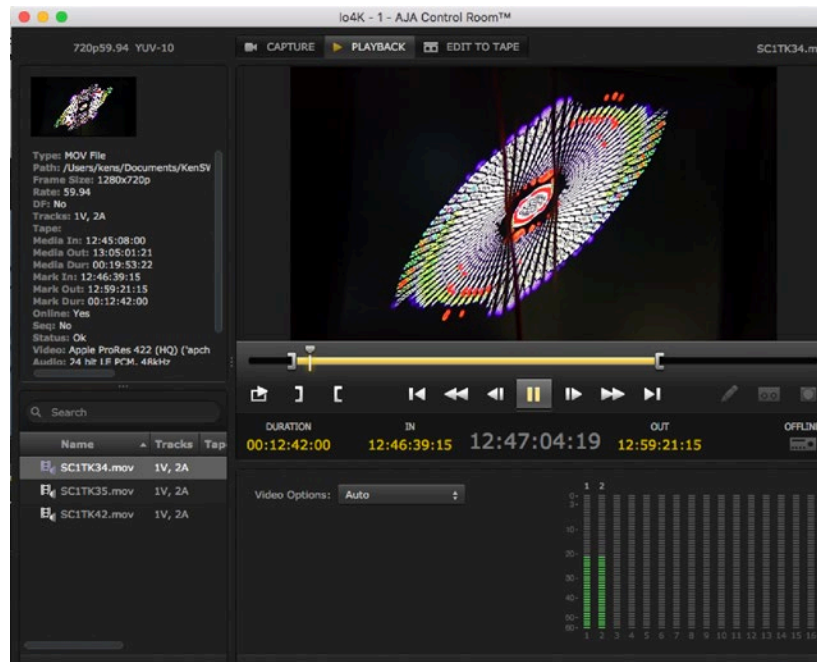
Io4K - 1 - AJA Control Room™

720p59.94 YUV-10

CAPTURE PLAYBACK EDIT TO TAPE

SC1TK34.m

Type: MOV File
Path: /Users/kens/Documents/KenSV
Frame Size: 1280x720p
Rate: 59.94
DF: No
Tracks: 1V, 2A
Tape:
Media In: 12:45:08:00
Media Out: 13:05:01:21
Media Dur: 00:19:53:22
Mark In: 12:46:39:15
Mark Out: 12:59:21:15
Mark Dur: 00:12:42:00
Online: Yes
Seq: No
Status: Ok
Video: Apple ProRes 422 (HQ) ('apch
Audio: 24 bit LE PCM, 48kHz

Search

| Name | Tracks | Tap |
|---|---|---|
| SC1TK34.mov | 1V, 2A | |
| SC1TK35.mov | 1V, 2A | |
| SC1TK42.mov | 1V, 2A | |

DURATION 00:12:42:00
IN 12:46:39:15
12:47:04:19
OUT 12:59:21:15
OFFLIN

Video Options: Auto

1 2

0 3 10 20 30 40 50 60

1 2 3 4 5 6 7 8 9 10 11 12 13 14 15 16